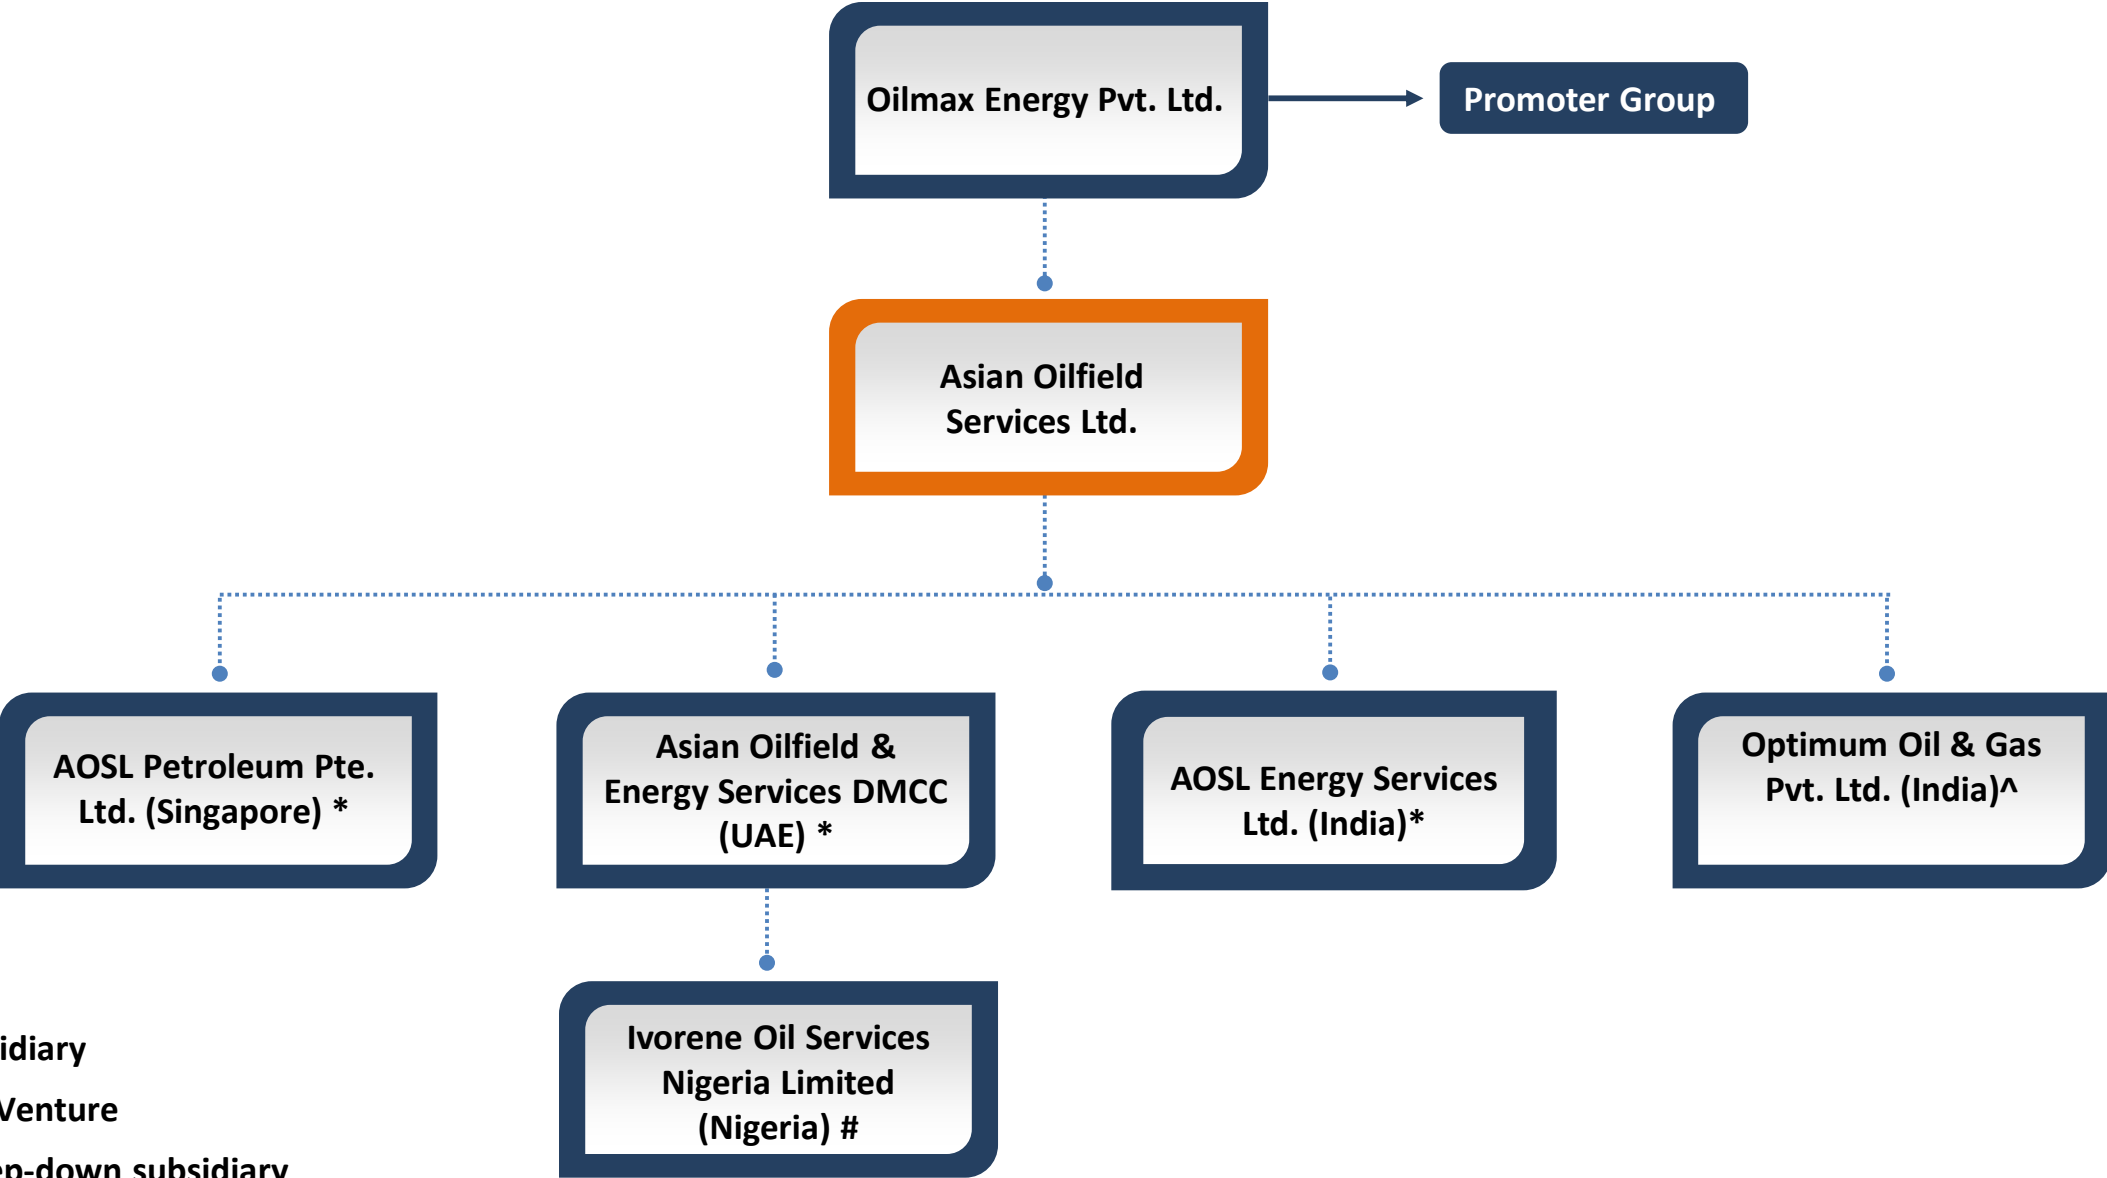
Oilmax Energy Pvt. Ltd.

Promoter Group

Asian Oilfield Services Ltd.

AOSL Petroleum Pte. Ltd. (Singapore) *

Asian Oilfield & Energy Services DMCC (UAE) *

AOSL Energy Services Ltd. (India)*

Optimum Oil & Gas Pvt. Ltd. (India)^

Ivorene Oil Services Nigeria Limited (Nigeria) #

idiary

Venture

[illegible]p-down subsidiary